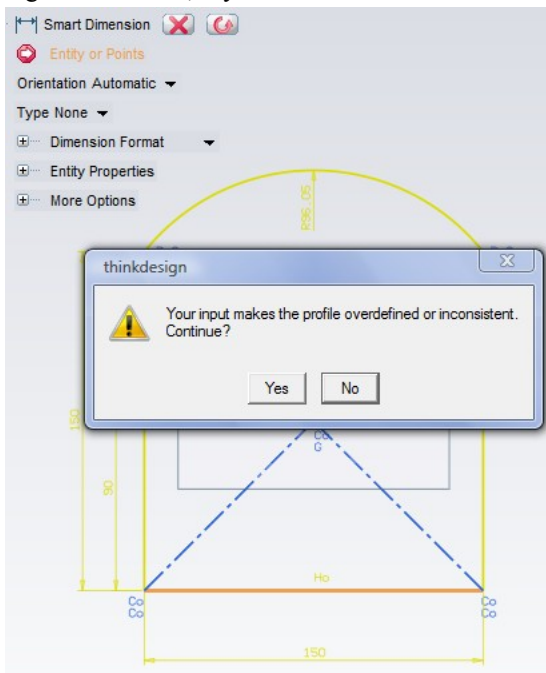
Smart Dimension

Entity or Points

Orientation Automatic

Type None

Dimension Format

Entity Properties

More Options

R86.05

thinkdesign

Your input makes the profile overdefined or inconsistent. Continue?

Yes

No

150

90

Co
G

Ho

Co
Co

Co
Co

150